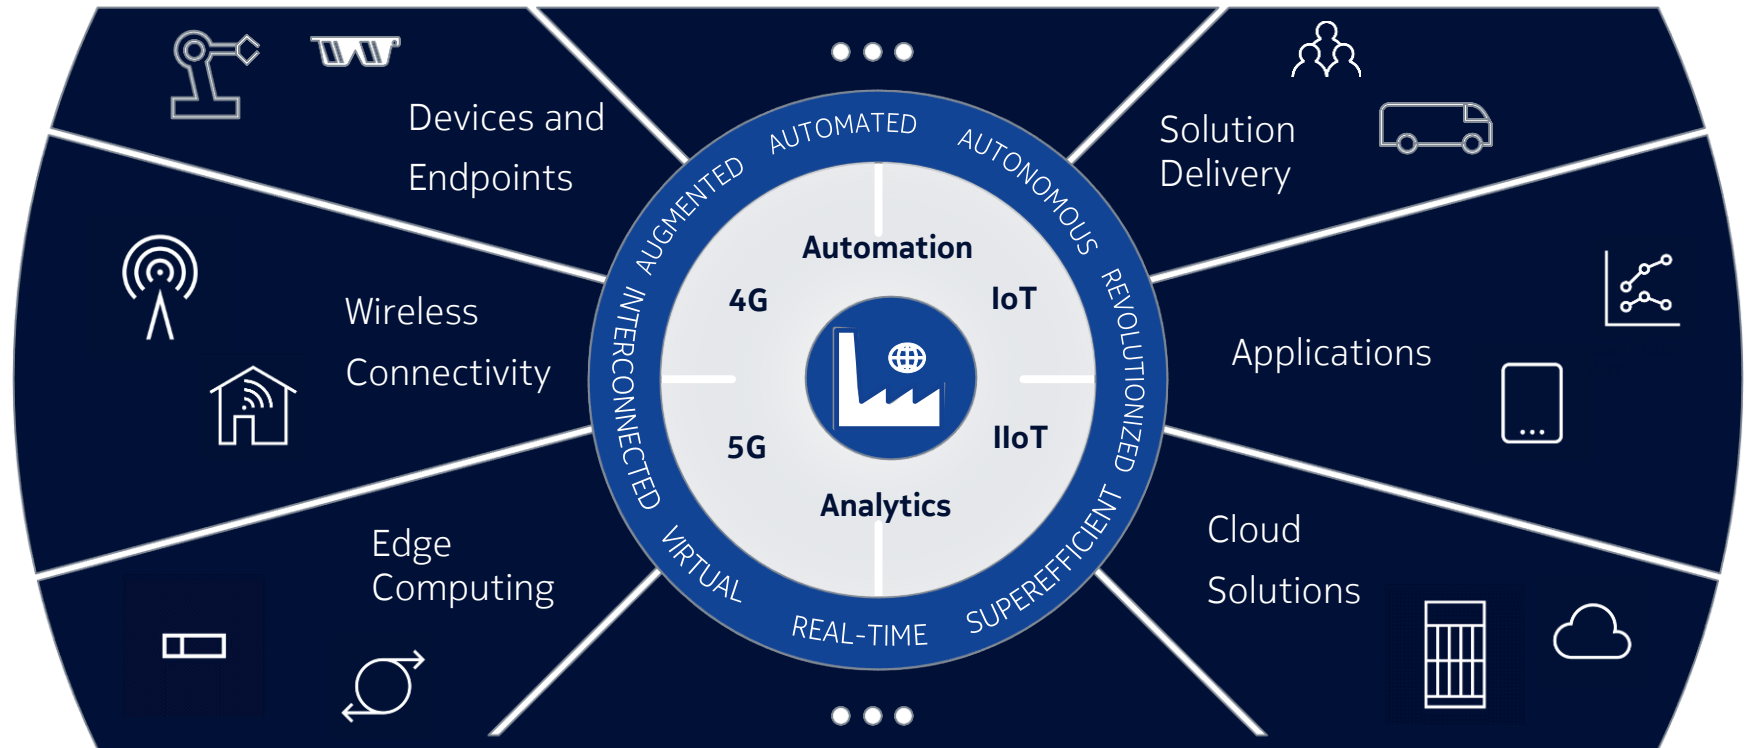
Devices and Endpoints

Wireless Connectivity

Edge Computing

Solution Delivery

Applications

Cloud Solutions

AUTOMATED
AUTONOMOUS
REVOLUTIONIZED
SUPEREFFICIENT
REAL-TIME
VIRTUAL
INTERCONNECTED
AUGMENTED

Automation
4G
IoT
5G
IIoT
Analytics